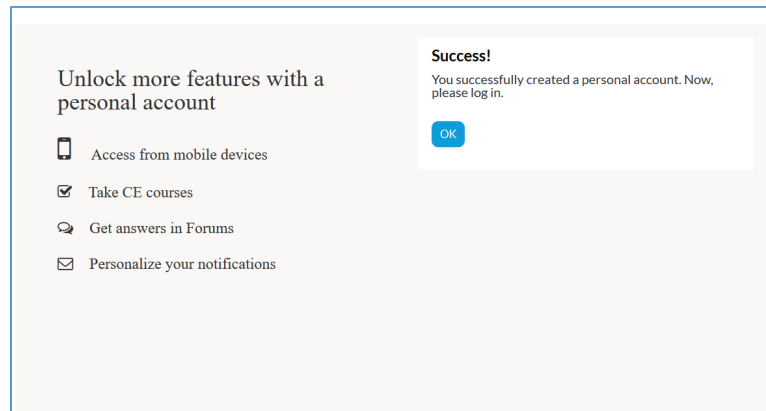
Unlock more features with a personal account

Access from mobile devices

Take CE courses

Get answers in Forums

Personalize your notifications

Success!

You successfully created a personal account. Now, please log in.

OK